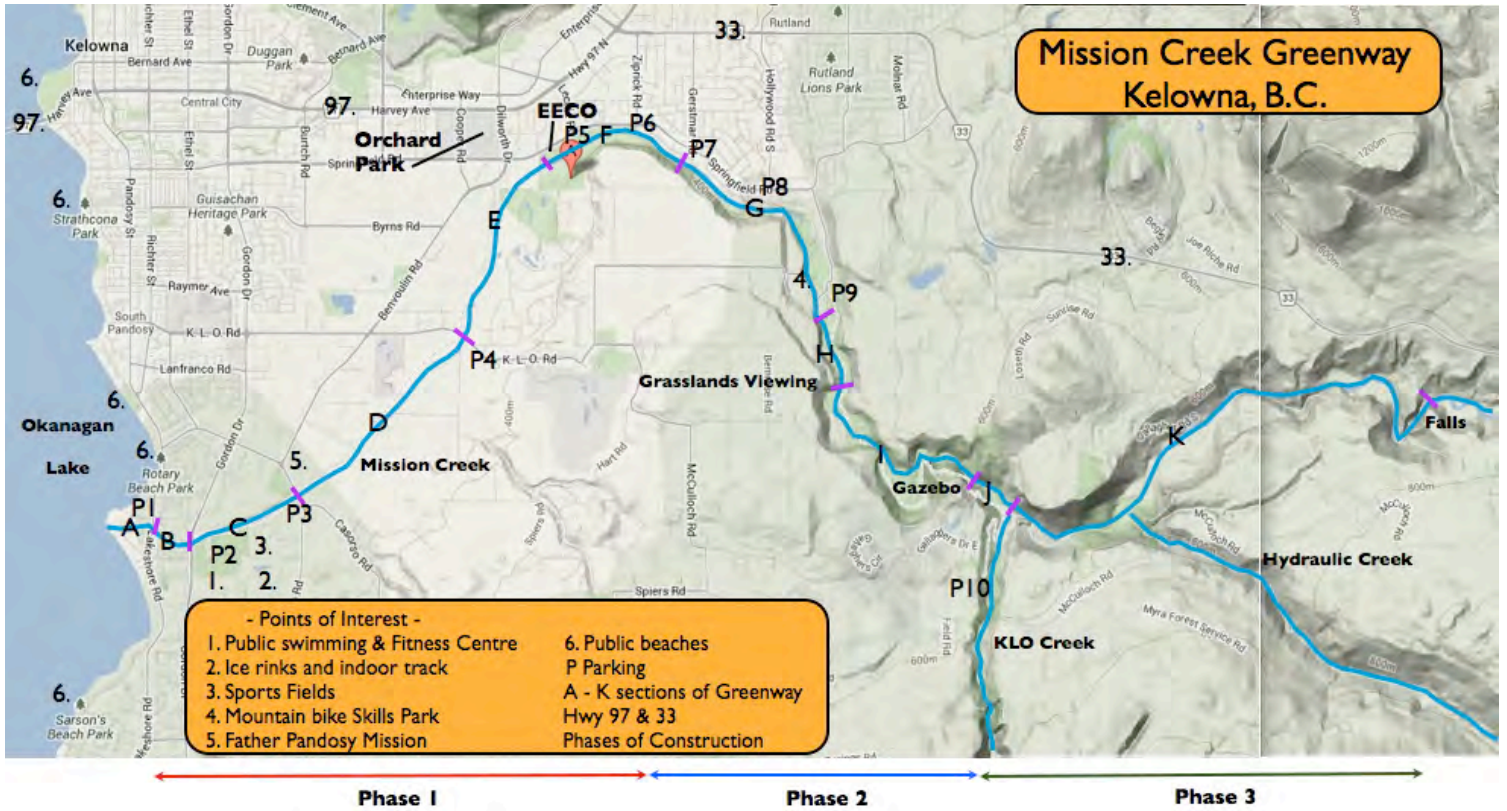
Mission Creek Greenway
Kelowna, B.C.

Kelowna
6.
97.
6.
Strathcona Park
6.
Okanagan
6.
Lake
Rotary Beach Park
P1
A
B
P2
C
3.
1.
2.
5.
P3
D
Mission Creek
P4
E
EECO
P5
F
P6
P7
P8
G
4.
P9
H
Grasslands Viewing
I
Gazebo
J
K
Falls
Hydraulic Creek
P10
KLO Creek
Orchard Park
97.
33.
33.
6.
Sarson's Beach Park

Bernard Ave
Harvey Ave
Central City
Enterprise Way
Duggan Park
Guisachan Heritage Park
Byrns Rd
Raymer Ave
South Pandosy
K. L. O. Rd
Lanfranco Rd
Benvoulin Rd
Burtch Rd
Gordon Dr
Ethel St
Richter St
Pandosy St
Lakeshore Rd
Cooper Rd
Dilworth Dr
Springfield Rd
Hwy 97 N
Zipirick Rd
Gerstmar Rd
Hollywood Rd S
Rutland
Rutland Lions Park
Molnar Rd
Joe Riche Rd
Sunrise Rd
McCulloch Rd
Hart Rd
Spiers Rd
Casorso Rd
Gallagher's Dr E
Myra Forest Service Rd
600m
800m
1200m

- Points of Interest -
1. Public swimming & Fitness Centre
2. Ice rinks and indoor track
3. Sports Fields
4. Mountain bike Skills Park
5. Father Pandosy Mission
6. Public beaches
P Parking
A - K sections of Greenway
Hwy 97 & 33
Phases of Construction

Phase 1
Phase 2
Phase 3